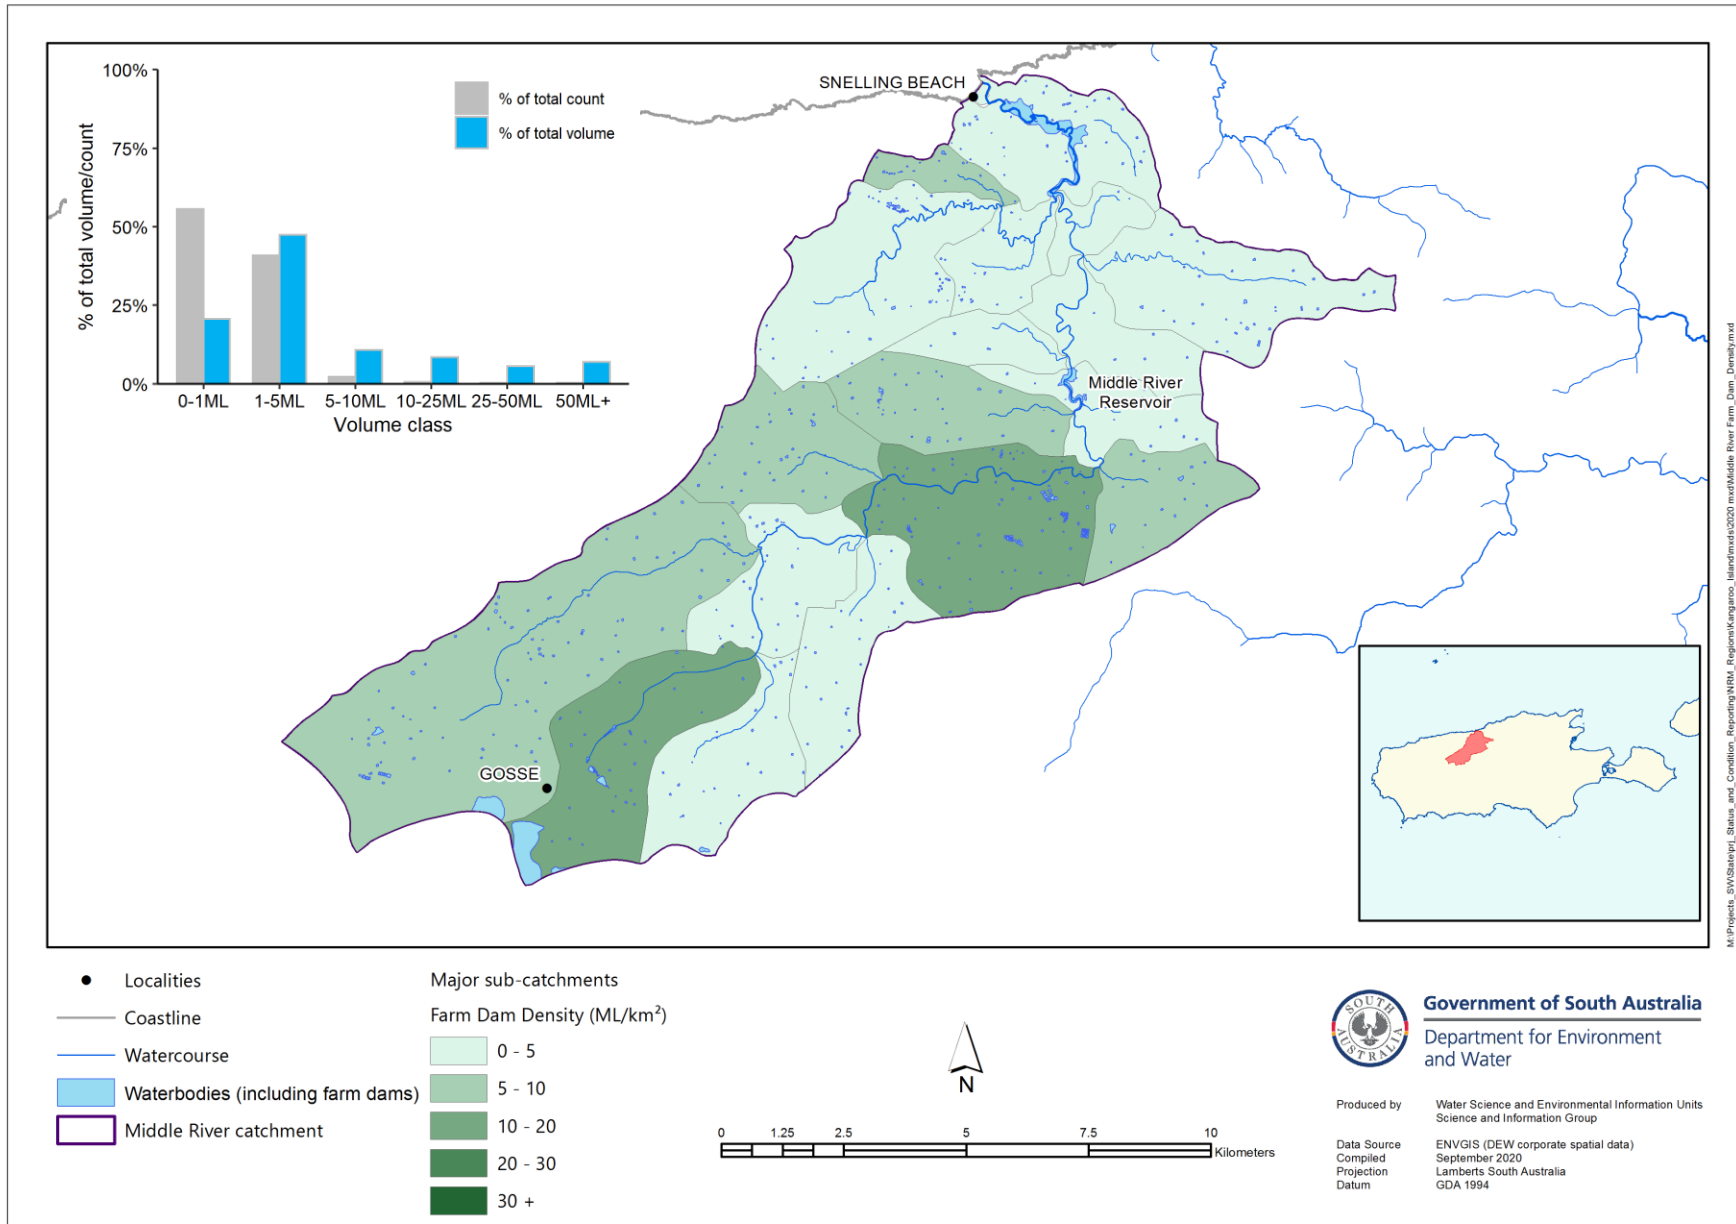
100%
75%
50%
25%
0%
% of total volume/count
0-1ML 1-5ML 5-10ML 10-25ML 25-50ML 50ML+
Volume class

% of total count
% of total volume

SNELLING BEACH

Middle River Reservoir

GOSSE

M:\Projects_SW\State\prj_Status_and_Condition_Reporting\NRM_Regions\Kangaroo_Island\mxds\2020 mxd\Middle River Farm_Dam_Density.mxd

Localities
Coastline
Watercourse
Waterbodies (including farm dams)
Middle River catchment

Major sub-catchments
Farm Dam Density (ML/km$^2$)
0 - 5
5 - 10
10 - 20
20 - 30
30 +

N

0 1.25 2.5 5 7.5 10
Kilometers

SOUTH AUSTRALIA

Government of South Australia
Department for Environment and Water

Produced by Water Science and Environmental Information Units Science and Information Group
Data Source ENVGIS (DEW corporate spatial data)
Compiled September 2020
Projection Lamberts South Australia
Datum GDA 1994